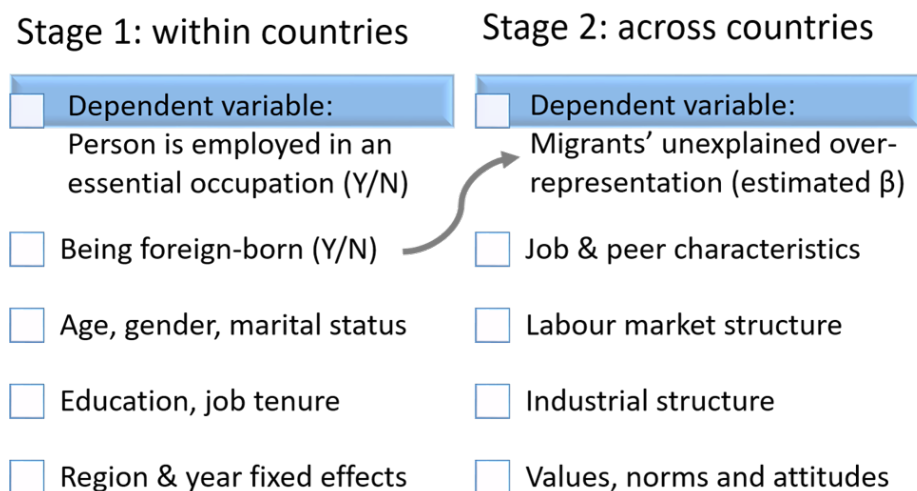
Stage 1: within countries

Dependent variable: Person is employed in an essential occupation (Y/N)

Being foreign-born (Y/N)

Age, gender, marital status

Education, job tenure

Region & year fixed effects

Stage 2: across countries

Dependent variable: Migrants' unexplained over-representation (estimated β)

Job & peer characteristics

Labour market structure

Industrial structure

Values, norms and attitudes